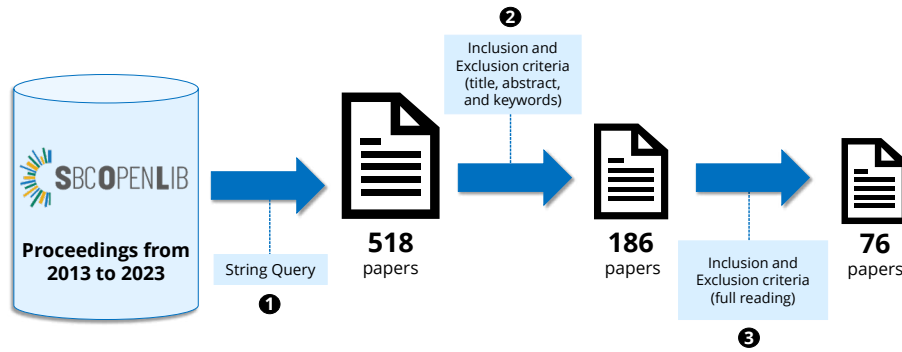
SBCOPENLIB

Proceedings from 2013 to 2023

String Query

1

518
papers

2

Inclusion and Exclusion criteria (title, abstract, and keywords)

186
papers

Inclusion and Exclusion criteria (full reading)

3

76
papers